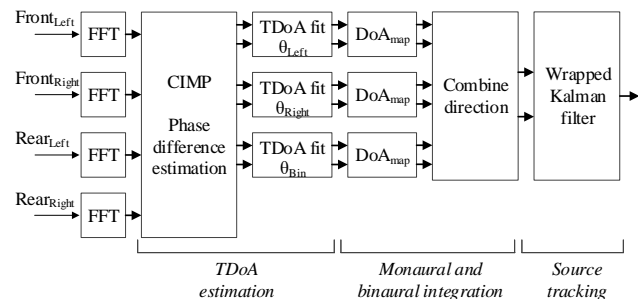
$\text{Front}_{\text{Left}}$

$\text{Front}_{\text{Right}}$

$\text{Rear}_{\text{Left}}$

$\text{Rear}_{\text{Right}}$

FFT

FFT

FFT

FFT

CIMP

Phase difference estimation

TDoA fit $\theta_{\text{Left}}$

TDoA fit $\theta_{\text{Right}}$

TDoA fit $\theta_{\text{Bin}}$

$\text{DoA}_{\text{map}}$

$\text{DoA}_{\text{map}}$

$\text{DoA}_{\text{map}}$

Combine direction

Wrapped Kalman filter

TDoA estimation

Monaural and binaural integration

Source tracking